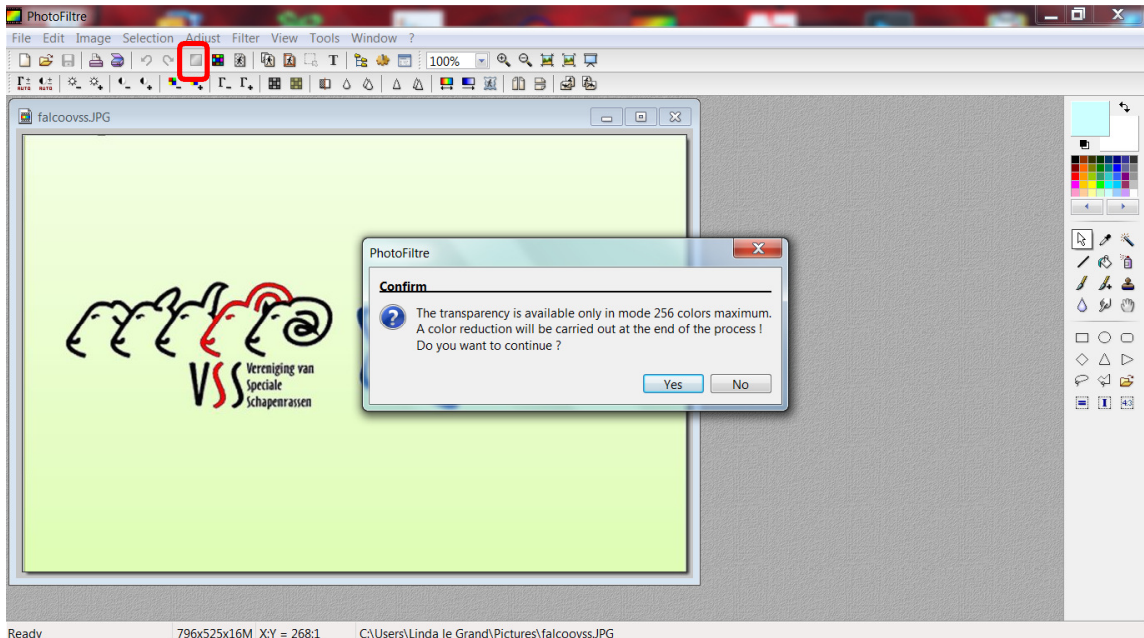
PhotoFiltre

File Edit Image Selection Adjust Filter View Tools Window ?

100%

falcoovss.JPG

VSS Vereniging van Speciale Schapenrassen

PhotoFiltre

Confirm

The transparency is available only in mode 256 colors maximum.
A color reduction will be carried out at the end of the process !
Do you want to continue ?

Yes No

Ready 796x525x16M X:Y = 268:1 C:\Users\Linda le Grand\Pictures\falcoovss.JPG